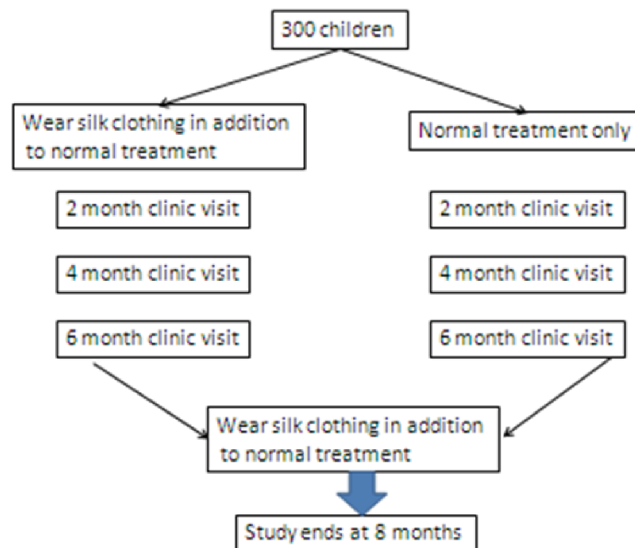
300 children

Wear silk clothing in addition to normal treatment

Normal treatment only

2 month clinic visit

2 month clinic visit

4 month clinic visit

4 month clinic visit

6 month clinic visit

6 month clinic visit

Wear silk clothing in addition to normal treatment

Study ends at 8 months